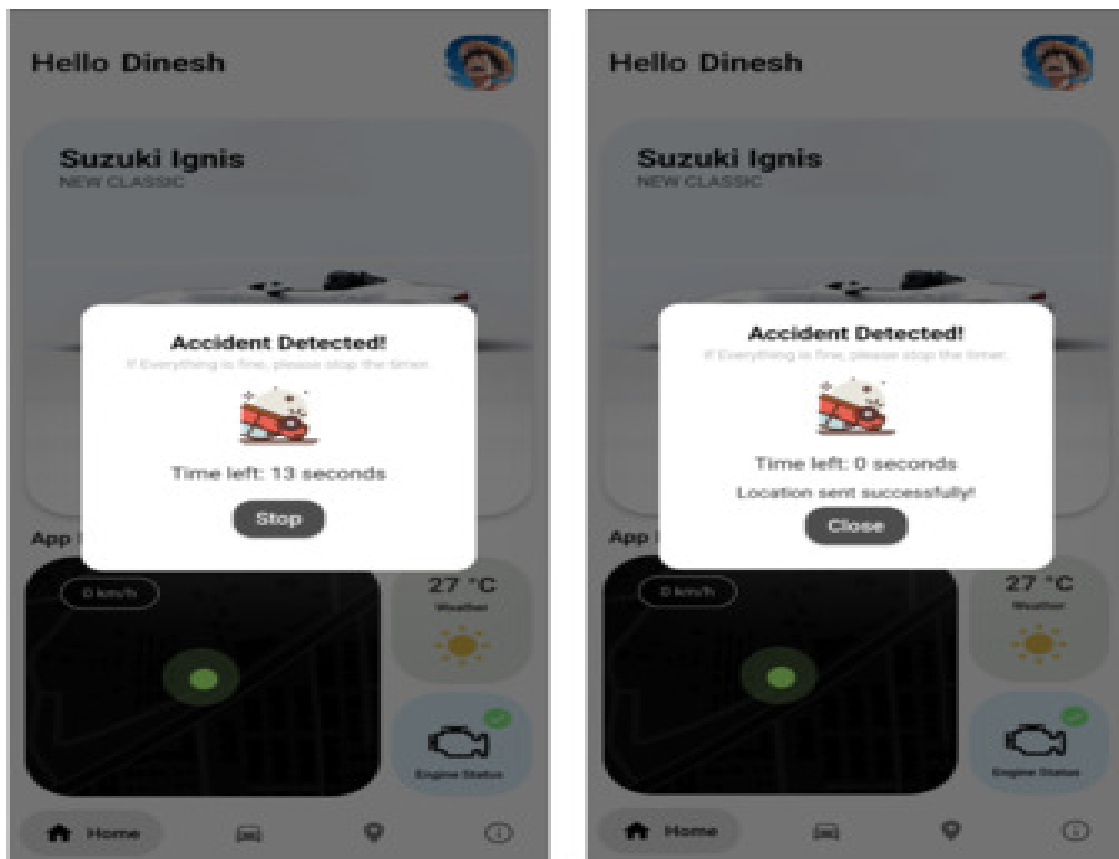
Hello Dinesh

Suzuki Ignis
NEW CLASSIC

Accident Detected!
If Everything is fine, please stop the timer.

Time left: 13 seconds

Stop

App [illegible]

0 km/h

27 °C
Weather

Engine Status

Home

Hello Dinesh

Suzuki Ignis
NEW CLASSIC

Accident Detected!
If Everything is fine, please stop the timer.

Time left: 0 seconds

Location sent successfully!

Close

App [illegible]

0 km/h

27 °C
Weather

Engine Status

Home